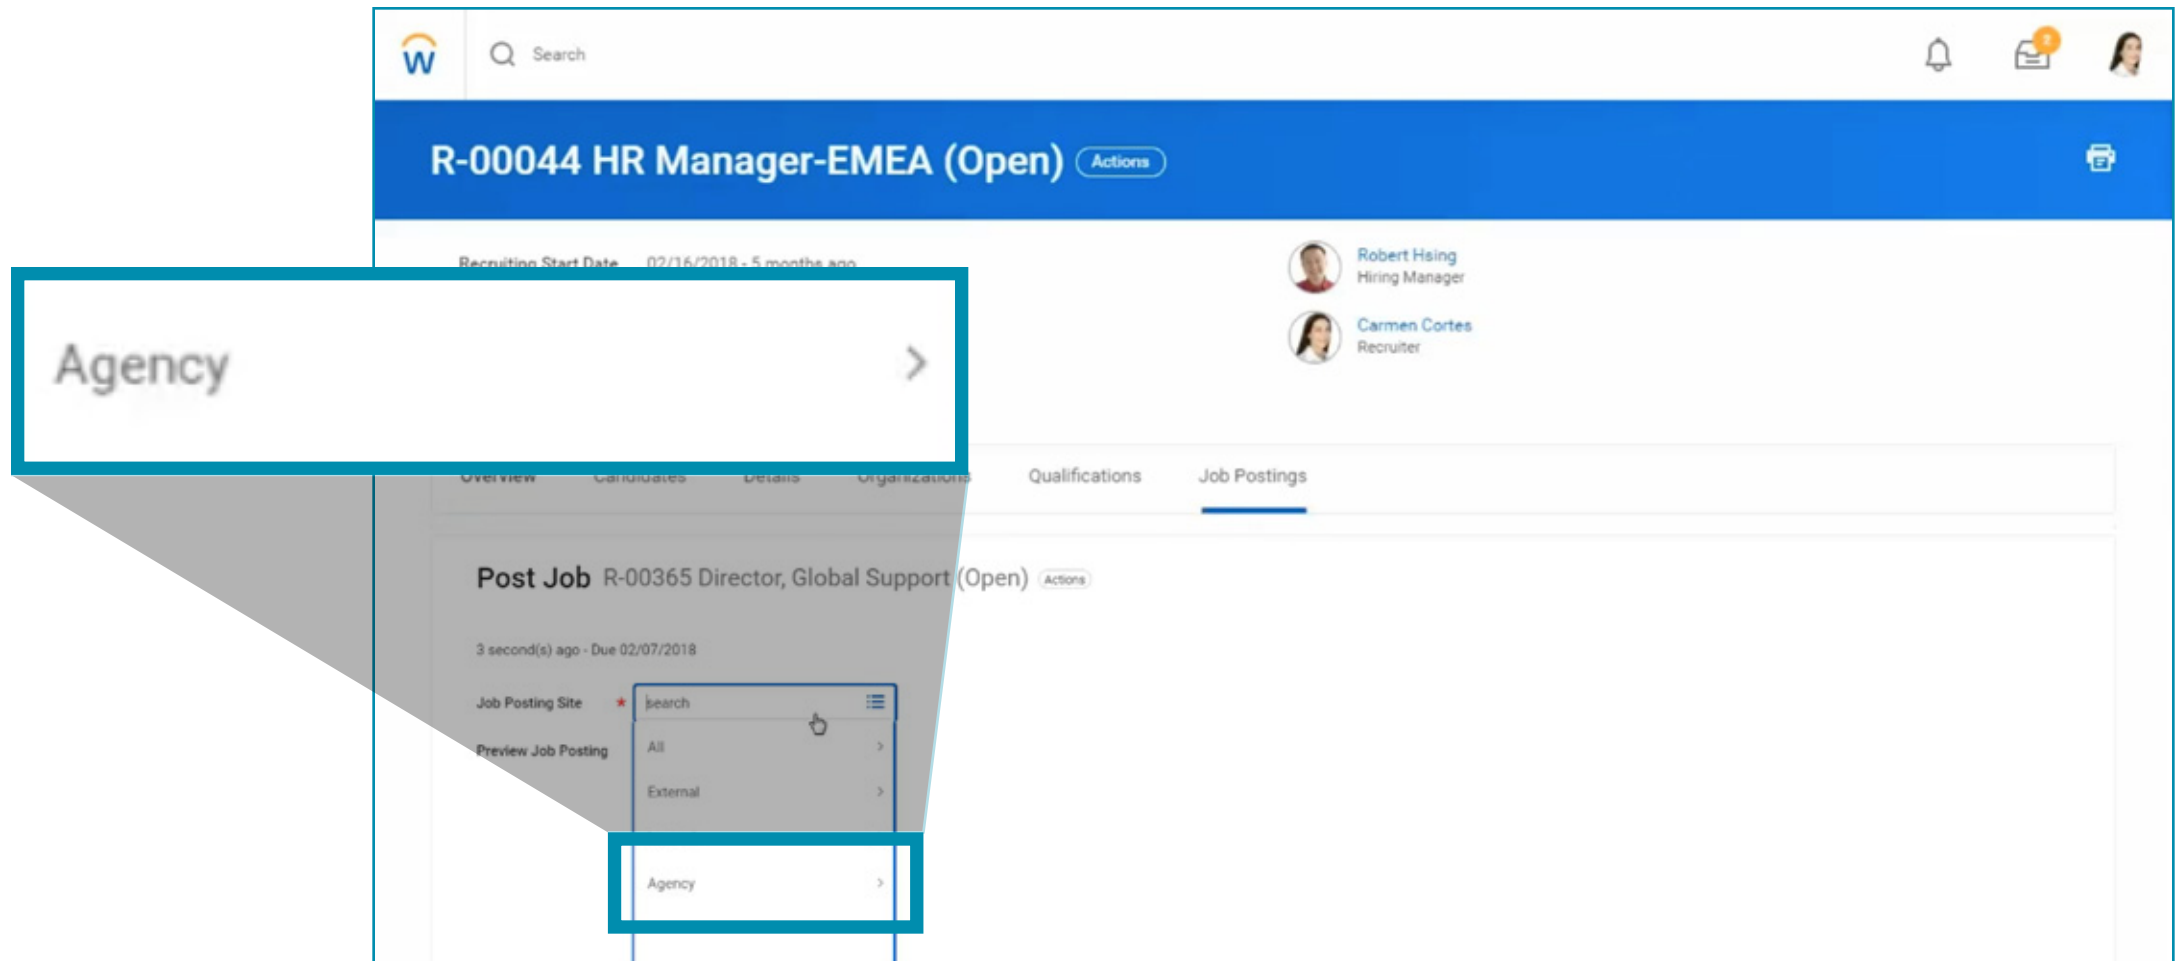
w

Search

2

R-00044 HR Manager-EMEA (Open) Actions

Recruiting Start Date 02/16/2018 - 5 months ago

Robert Hsing
Hiring Manager

Carmen Cortes
Recruiter

Agency >

Overview Candidates Details Organizations Qualifications Job Postings

Post Job R-00365 Director, Global Support (Open) Actions

3 second(s) ago - Due 02/07/2018

Job Posting Site * search

Preview Job Posting

All >

External >

Agency >